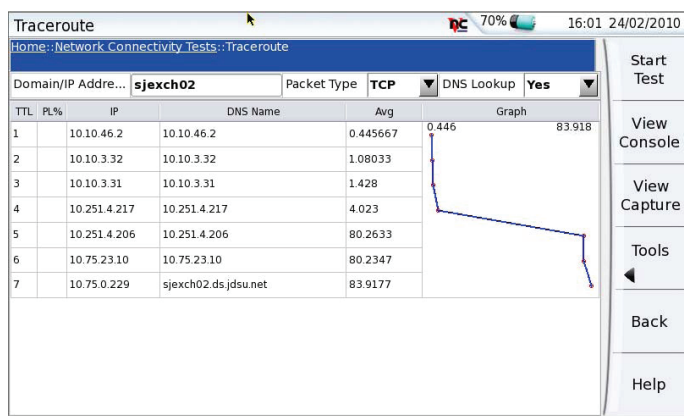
Traceroute

DC 70% 16:01 24/02/2010

Home::Network Connectivity Tests::Traceroute

Domain/IP Addre... sjexch02 Packet Type TCP DNS Lookup Yes

| TTL | PL% | IP | DNS Name | Avg | Graph |
|---|---|---|---|---|---|
| 1 | | 10.10.46.2 | 10.10.46.2 | 0.445667 | 0.446 83.918 |
| 2 | | 10.10.3.32 | 10.10.3.32 | 1.08033 | |
| 3 | | 10.10.3.31 | 10.10.3.31 | 1.428 | |
| 4 | | 10.251.4.217 | 10.251.4.217 | 4.023 | |
| 5 | | 10.251.4.206 | 10.251.4.206 | 80.2633 | |
| 6 | | 10.75.23.10 | 10.75.23.10 | 80.2347 | |
| 7 | | 10.75.0.229 | sjexch02.ds.jdsu.net | 83.9177 | |

Start Test

View Console

View Capture

Tools

Back

Help